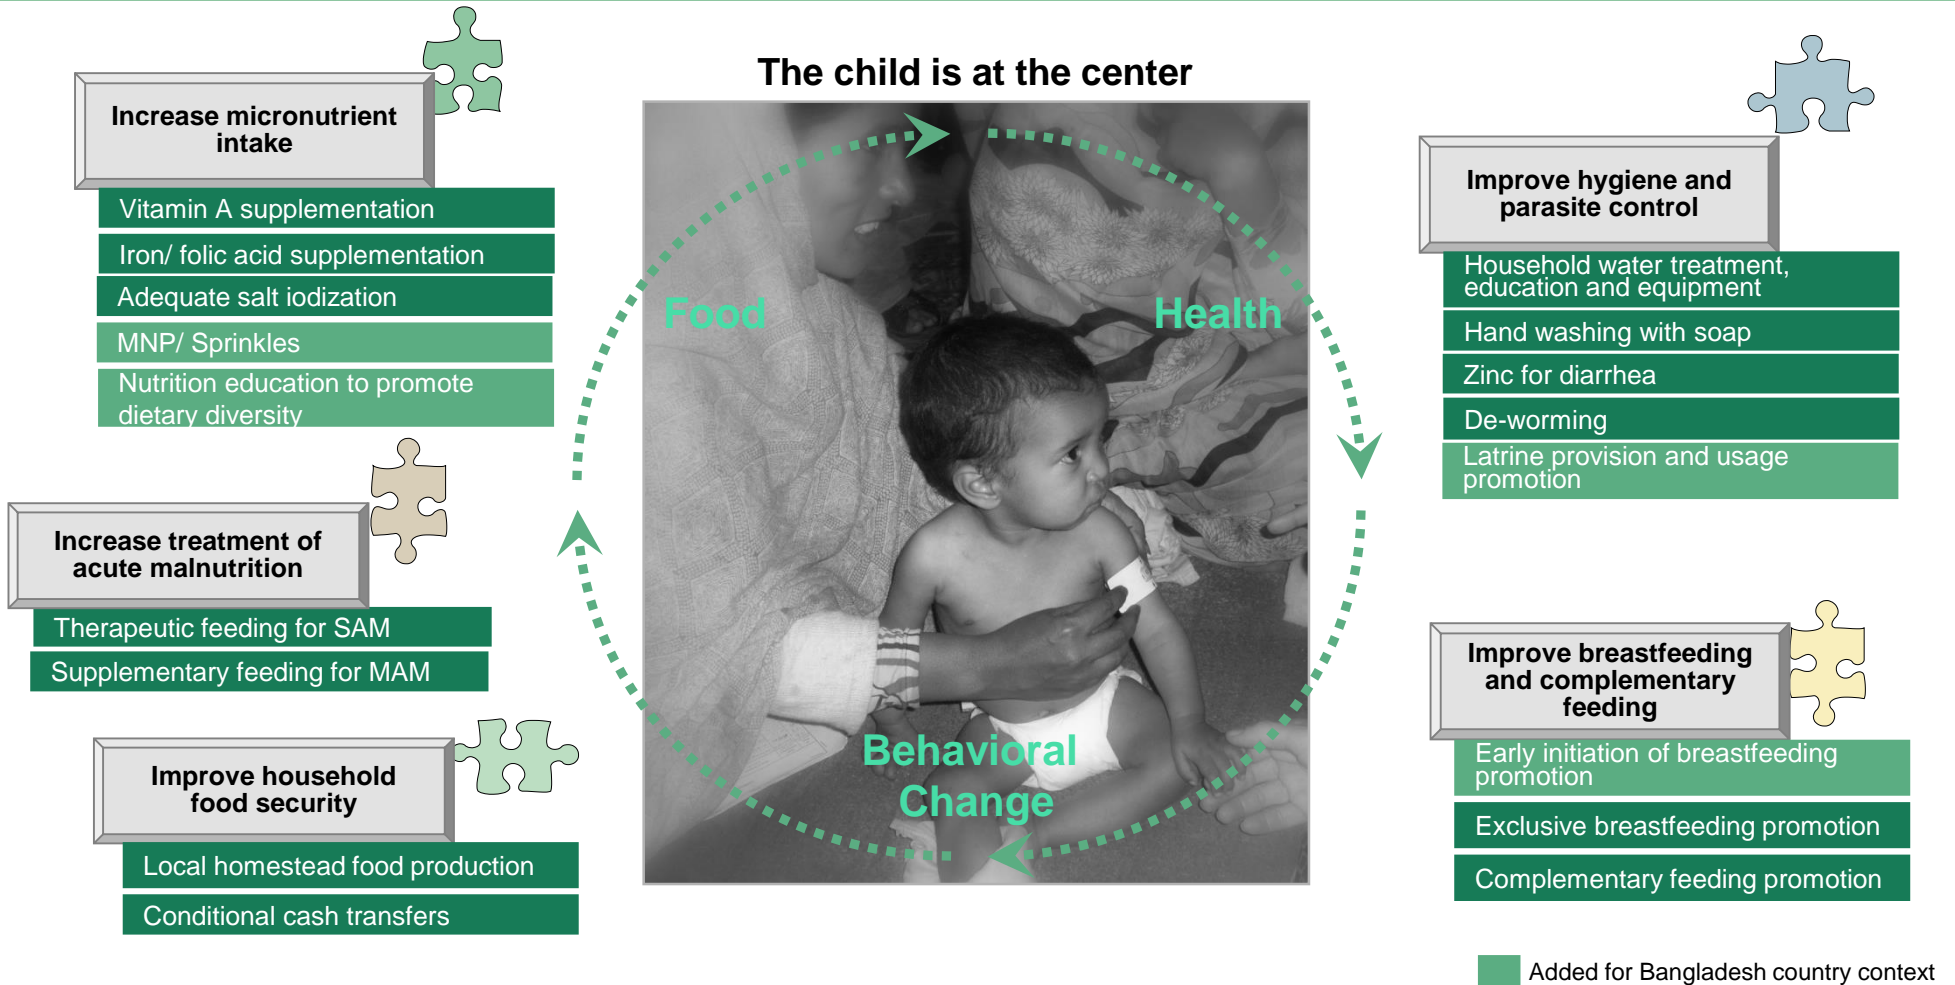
The child is at the center

Increase micronutrient intake

Vitamin A supplementation

Iron/ folic acid supplementation

Adequate salt iodization

MNP/ Sprinkles

Nutrition education to promote dietary diversity

Increase treatment of acute malnutrition

Therapeutic feeding for SAM

Supplementary feeding for MAM

Improve household food security

Local homestead food production

Conditional cash transfers

Food

Health

Behavioral Change

Improve hygiene and parasite control

Household water treatment, education and equipment

Hand washing with soap

Zinc for diarrhea

De-worming

Latrine provision and usage promotion

Improve breastfeeding and complementary feeding

Early initiation of breastfeeding promotion

Exclusive breastfeeding promotion

Complementary feeding promotion

Added for Bangladesh country context